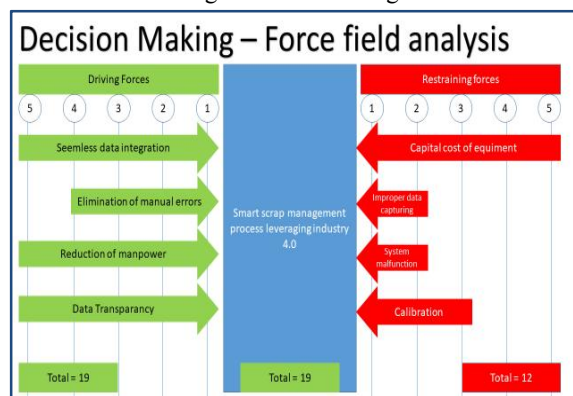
Decision Making – Force field analysis

Driving Forces

5 4 3 2 1

Seemless data integration

Elimination of manual errors

Reduction of manpower

Data Transparancy

Total = 19

Smart scrap management process leveraging industry 4.0

Total = 19

Restraining forces

1 2 3 4 5

Capital cost of equiment

Improper data capturing

System malfunction

Calibration

Total = 12